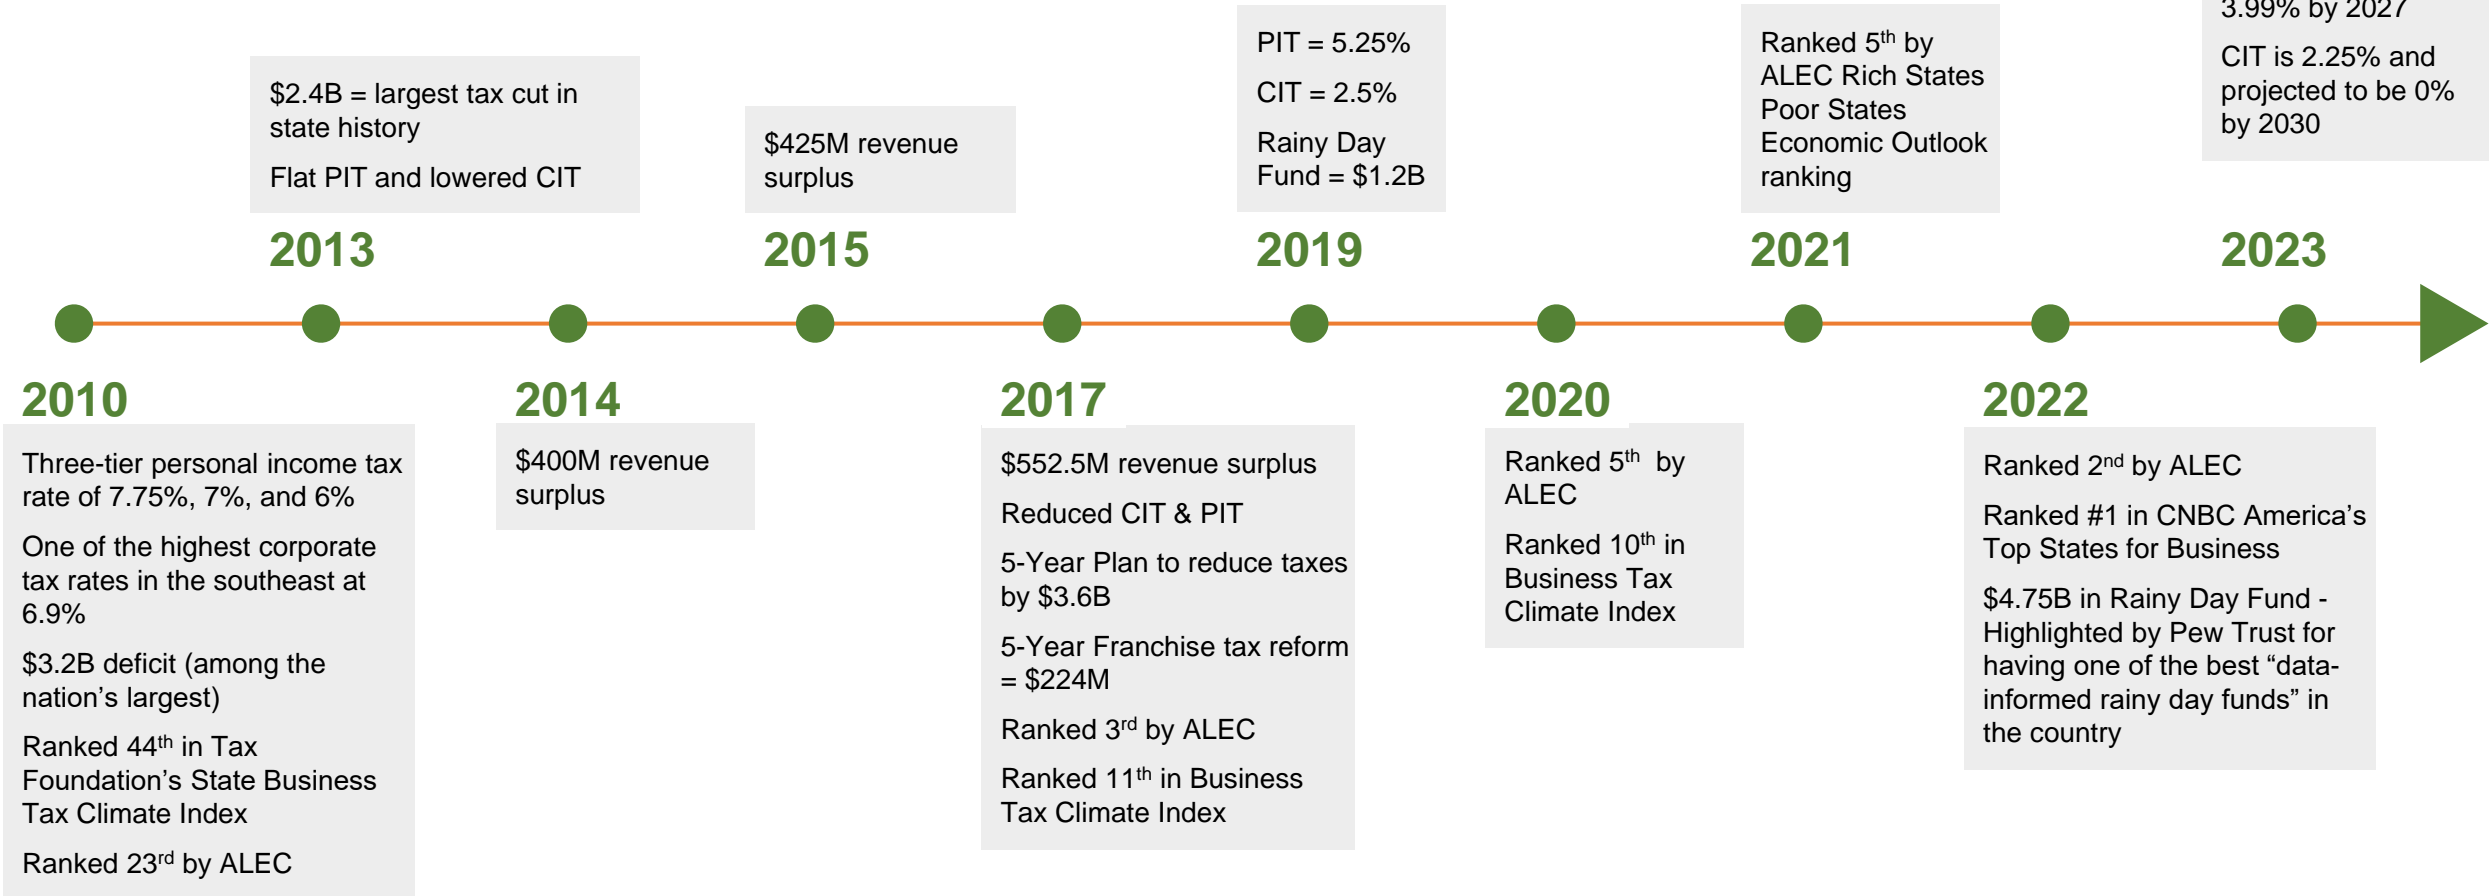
$2.4B = largest tax cut in state history

Flat PIT and lowered CIT

2013

$425M revenue surplus

2015

PIT = 5.25%

CIT = 2.5%

Rainy Day Fund = $1.2B

2019

Ranked 5$^{th}$ by ALEC Rich States Poor States Economic Outlook ranking

2021

3.99% by 2027

CIT is 2.25% and projected to be 0% by 2030

2023

2010

Three-tier personal income tax rate of 7.75%, 7%, and 6%

One of the highest corporate tax rates in the southeast at 6.9%

$3.2B deficit (among the nation's largest)

Ranked 44$^{th}$ in Tax Foundation's State Business Tax Climate Index

Ranked 23$^{rd}$ by ALEC

2014

$400M revenue surplus

2017

$552.5M revenue surplus

Reduced CIT & PIT

5-Year Plan to reduce taxes by $3.6B

5-Year Franchise tax reform = $224M

Ranked 3$^{rd}$ by ALEC

Ranked 11$^{th}$ in Business Tax Climate Index

2020

Ranked 5$^{th}$ by ALEC

Ranked 10$^{th}$ in Business Tax Climate Index

2022

Ranked 2$^{nd}$ by ALEC

Ranked #1 in CNBC America's Top States for Business

$4.75B in Rainy Day Fund - Highlighted by Pew Trust for having one of the best "data-informed rainy day funds" in the country